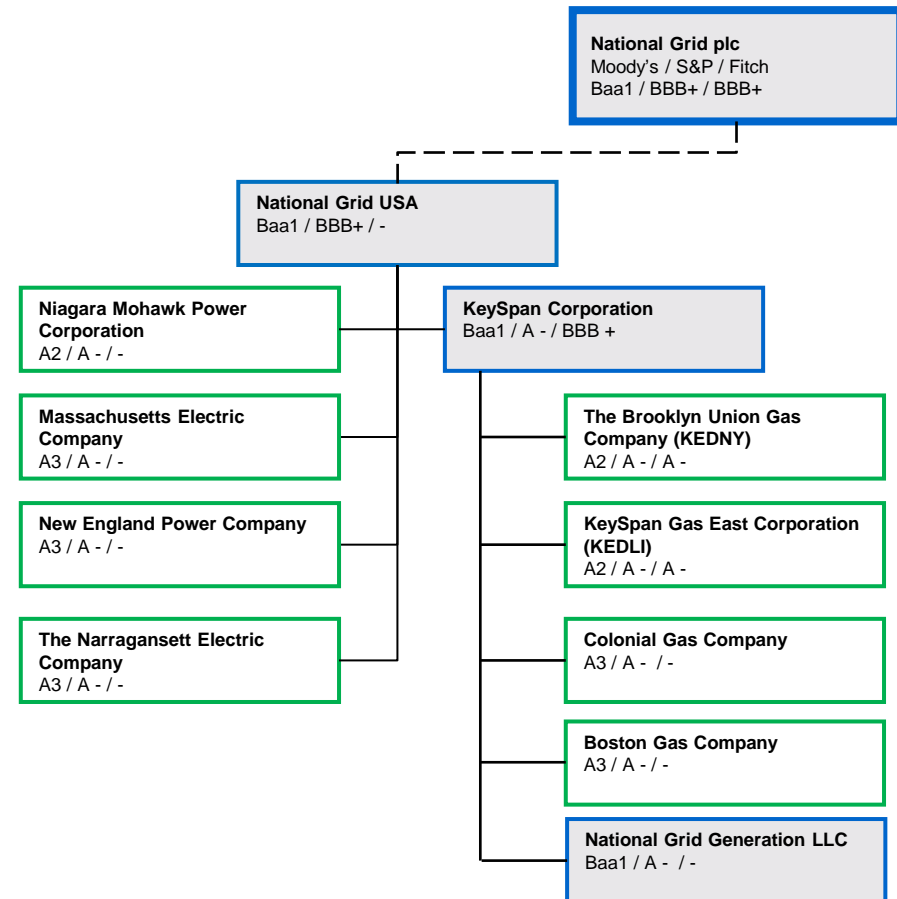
National Grid plc
Moody's / S&P / Fitch
Baa1 / BBB+ / BBB+

National Grid USA
Baa1 / BBB+ / -

Niagara Mohawk Power Corporation
A2 / A - / -

Massachusetts Electric Company
A3 / A - / -

New England Power Company
A3 / A - / -

The Narragansett Electric Company
A3 / A - / -

KeySpan Corporation
Baa1 / A - / BBB +

The Brooklyn Union Gas Company (KEDNY)
A2 / A - / A -

KeySpan Gas East Corporation (KEDLI)
A2 / A - / A -

Colonial Gas Company
A3 / A - / -

Boston Gas Company
A3 / A - / -

National Grid Generation LLC
Baa1 / A - / -